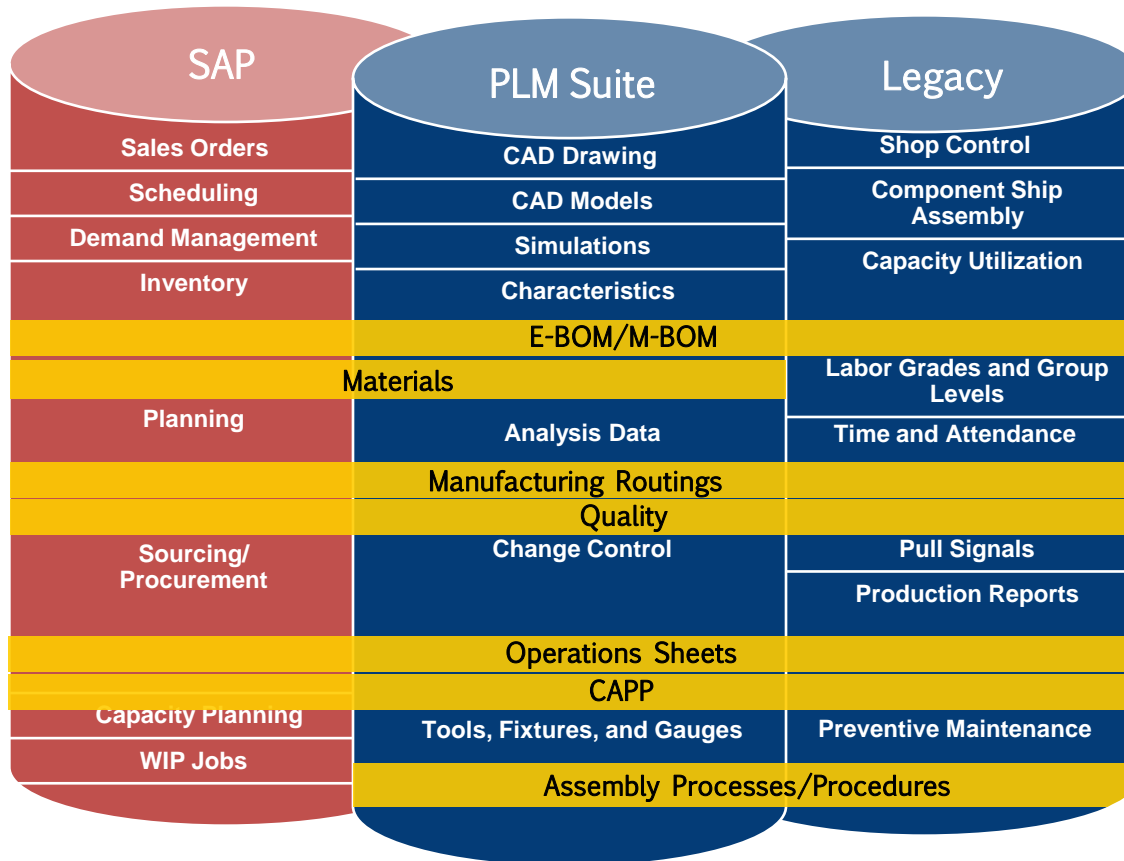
SAP

PLM Suite

Legacy

Sales Orders

Scheduling

Demand Management

Inventory

CAD Drawing

CAD Models

Simulations

Characteristics

Shop Control

Component Ship Assembly

Capacity Utilization

E-BOM/M-BOM

Materials

Labor Grades and Group Levels

Planning

Analysis Data

Time and Attendance

Manufacturing Routings

Quality

Sourcing/ Procurement

Change Control

Pull Signals

Production Reports

Operations Sheets

CAPP

Capacity Planning

Tools, Fixtures, and Gauges

Preventive Maintenance

WIP Jobs

Assembly Processes/Procedures